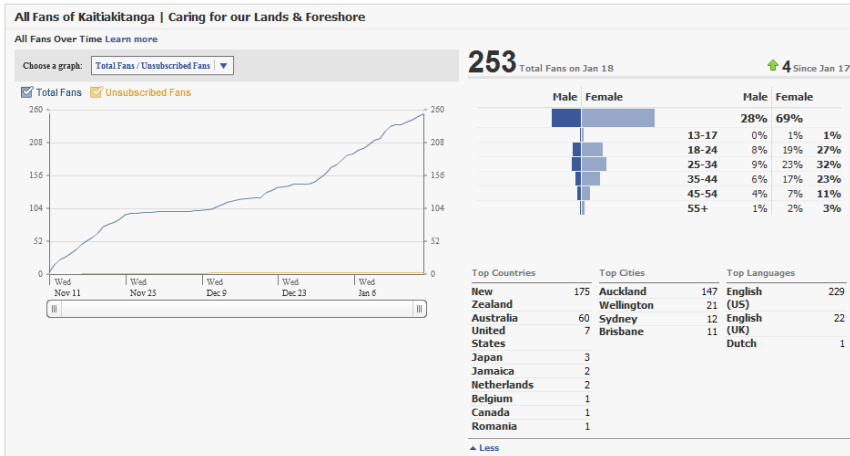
All Fans of Kaitiakitanga | Caring for our Lands & Foreshore

All Fans Over Time Learn more

Choose a graph: Total Fans / Unsubscribed Fans

Total Fans Unsubscribed Fans

260 208 156 104 52 0

260 208 156 104 52 0

Wed Nov 11 | Wed Nov 25 | Wed Dec 9 | Wed Dec 23 | Wed Jan 6

253 Total Fans on Jan 18

4 Since Jan 17

| Male | Female | | Male | Female | |
|---|---|---|---|---|---|
| | | | 28% | 69% | |
| | | 13-17 | 0% | 1% | 1% |
| | | 18-24 | 8% | 19% | 27% |
| | | 25-34 | 9% | 23% | 32% |
| | | 35-44 | 6% | 17% | 23% |
| | | 45-54 | 4% | 7% | 11% |
| | | 55+ | 1% | 2% | 3% |

| Top Countries | |
|---|---|
| New Zealand | 175 |
| Australia | 60 |
| United States | 7 |
| Japan | 3 |
| Jamaica | 2 |
| Netherlands | 2 |
| Belgium | 1 |
| Canada | 1 |
| Romania | 1 |

| Top Cities | |
|---|---|
| Auckland | 147 |
| Wellington | 21 |
| Sydney | 12 |
| Brisbane | 11 |

| Top Languages | |
|---|---|
| English (US) | 229 |
| English (UK) | 22 |
| Dutch | 1 |

Less